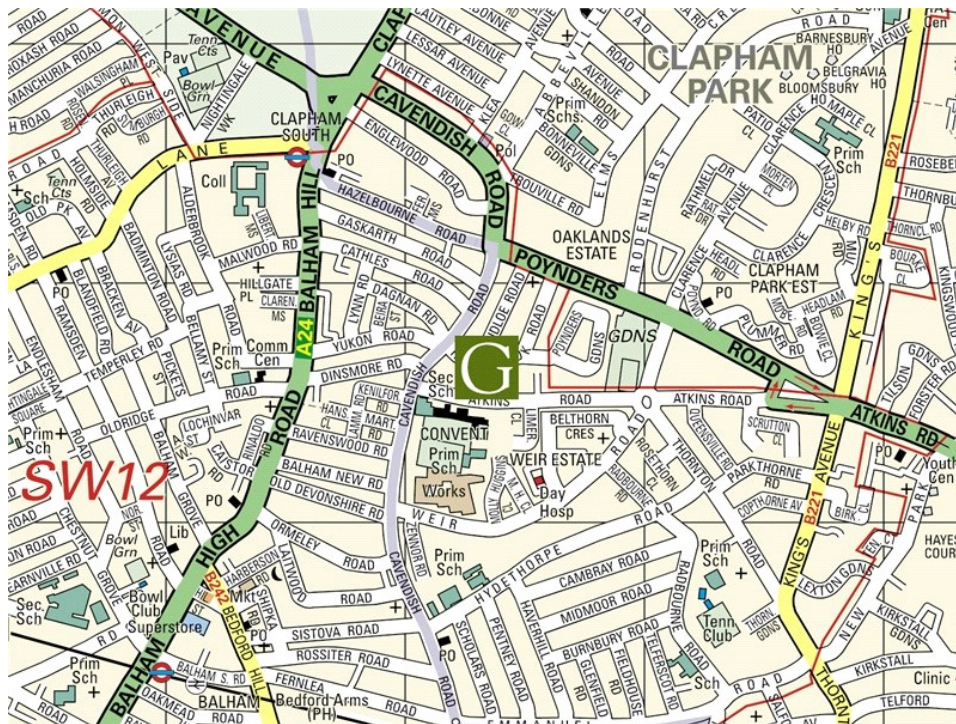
AVENUE
CLAPHAM SOUTH
CAVENDISH ROAD
CLAPHAM PARK
LANE
BALHAM HILL
A24
HIGH ROAD
BALHAM
POYNDERS ROAD
ATKINS RD
ATKINS ROAD
KING'S AVENUE
B221
SW12
G
OAKLANDS ESTATE
CLAPHAM PARK EST
CONVENT
WEIR ESTATE
Works
Prim Sch
Sec Sch
PO
Coll
Lib
Comm Cen
Day Hosp
Tenn Club
Bowl Club
Superstore
Mkt
Bedford Arms (PH)
Clinic
Youth Cen
HAYES COUR
Pav
Tenn Cts
Bowl Grn
NIGHTINGALE WK
ENGLEWOOD ROAD
HAZELBOURNE ROAD
GASKARTH ROAD
CATHLES ROAD
DAGNAN RD
MALWOOD RD
HILLGATE PL
CLAREN MS
LYNN RD
BEIRA ST
YUKON ROAD
DINSMORE RD
KENILFOR RD
HANS MART RD
RAVENSWOOD RD
BALHAM NEW RD
OLD DEVONSHIRE RD
WEIR ROAD
ORMELEY ROAD
HYDETHORPE ROAD
CAMBRAY ROAD
MIDMOOR ROAD
BURNBURY ROAD
SISTOVA ROAD
ROSSITER ROAD
FERNLEA ROAD
OAKMEAD ROAD
BALHAM S. RD
HARBERSON RD
SHIPKA RD
LAITWOOD RD
BEDFORD HILL
B242
ZENNOR RD
SCHOLARS ROAD
PENTNEY ROAD
HAVERHILL ROAD
GLENFIELD RD
FIELDHOUSE RD
TELFERSCOT RD
RADBOURNE ROAD
THORNTON ROAD
PARKTHORNE RD
COPTHORNE AV
QUEENSVILLE RD
SCRUTTON CL
BELTHORN CRES
ROSETHORN CL
MOLLY HUGGINS CL
M.H.C.
LIMER CL
POYNDERS GDNS
GDNS
RODENHURST RD
ELMS RD
BOUVILLE RD
BONNEVILLE GDNS
SHANDON RD
ABBEVILLE RD
LYNETTE AVENUE
LESSAR AVENUE
CAUTLEY AVENUE
KLEA AV
MORTEN CL
RATHMELL DR
PATIO CL
CLARENCE AVENUE
CLARENCE CRESCENT
HELBY RD
HEADLAM RD
BOWIE CL
PLUMMER RD
BARNESBURY HO
BELGRAVIA HO
BLOOMSBURY HO
MAPLE CL
ROSEBERY
THORNBURY
HORNCL RD
BOURNE CL
KINGSWOOD
TILSON
FORSTER RD
BIRK
LEXTON GDNS
KIRKSTALL GDNS
KIRKSTALL
TELFORD
NEW PARK
THORNTON
OLDRIDGE ROAD
TEMPERLEY RD
BELLAMY ST
PICKETS ST
LOCHINVAR ST
CALSTOCK RD
RINALDO RD
ALDERBROOK RD
LYSIAS RD
BADMINTON ROAD
BRACKEN AV
BLANDFIELD RD
RAMSDEN RD
ENDLESHAM RD
THURLEIGH RD
WALSINGHAM RD
MANCHURIA ROAD
HOLMSIDE
OLD PK AV
WEST SIDE
NIGHTINGALE SQUARE
EARNVILLE RD
CHESTNUT